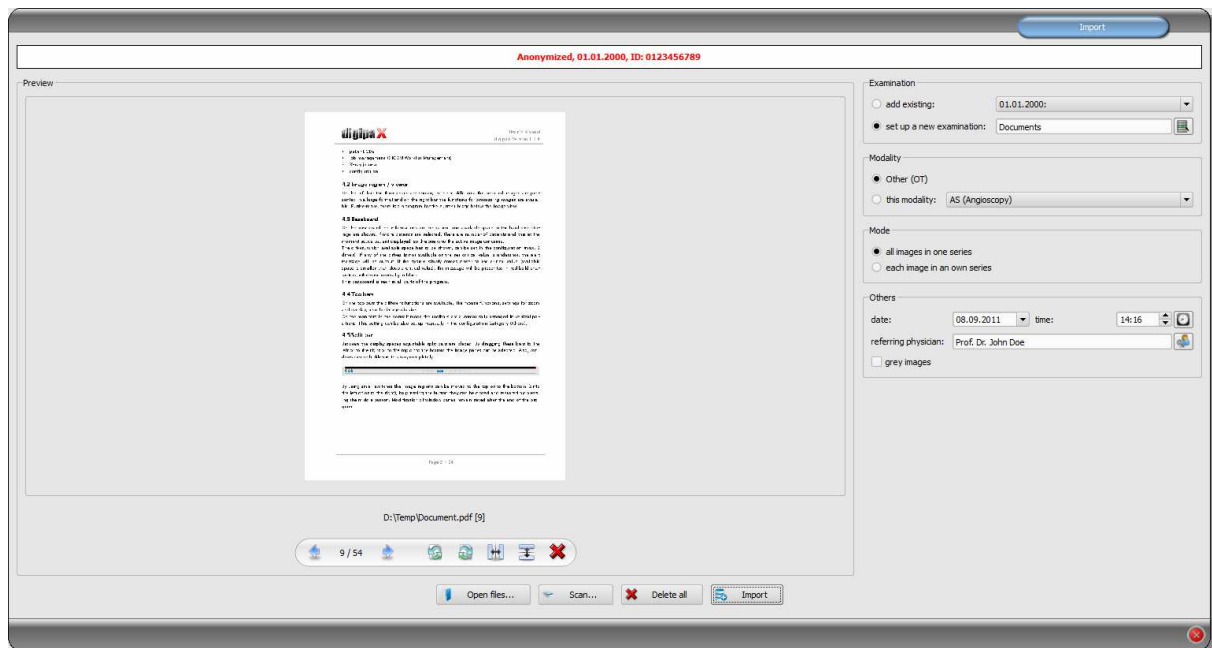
Import

Anonymized, 01.01.2000, ID: 0123456789

Preview

digipaX

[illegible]

4.2 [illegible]

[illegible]

4.3 Dashboard

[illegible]

4.4 Toolbars

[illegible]

4.5 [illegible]

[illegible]

Page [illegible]

D:\Temp\Document.pdf [9]

9 / 54

Examination

add existing: 01.01.2000:

set up a new examination: Documents

Modality

Other (OT)

this modality: AS (Angioscopy)

Mode

all images in one series

each image in an own series

Others

date: 08.09.2011 time: 14:16

referring physician: Prof. Dr. John Doe

grey images

Open files...

Scan...

Delete all

Import